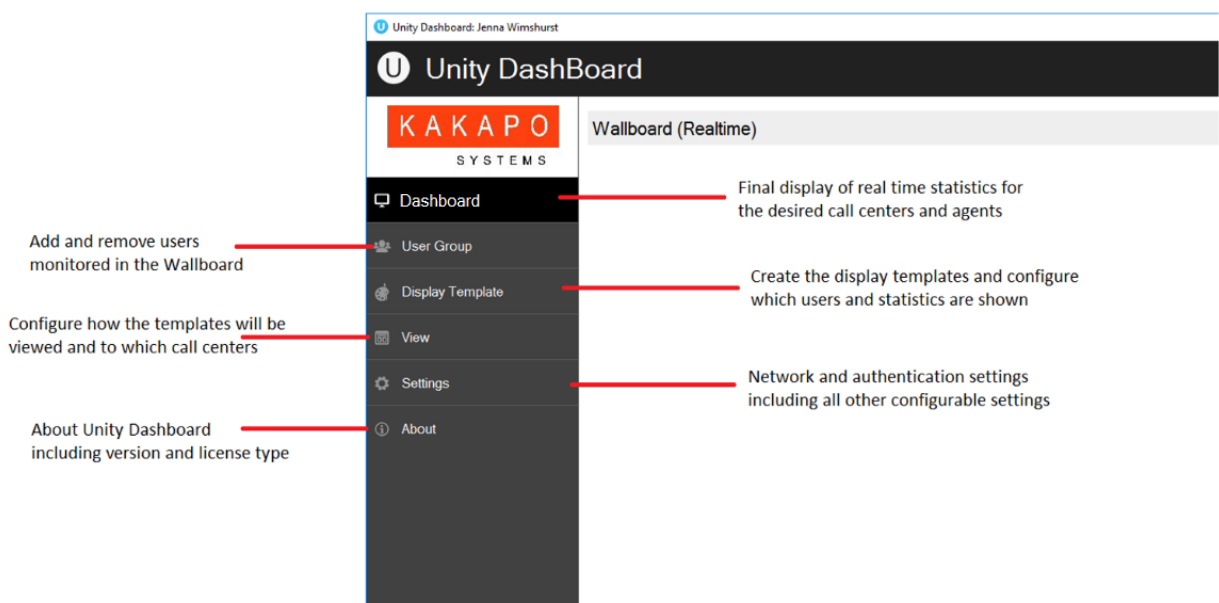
Unity Dashboard: Jenna Wimshurst

Unity DashBoard

KAKAPO
SYSTEMS

Wallboard (Realtime)

Dashboard

Final display of real time statistics for the desired call centers and agents

Add and remove users monitored in the Wallboard

User Group

Display Template

Create the display templates and configure which users and statistics are shown

Configure how the templates will be viewed and to which call centers

View

Settings

Network and authentication settings including all other configurable settings

About Unity Dashboard including version and license type

About